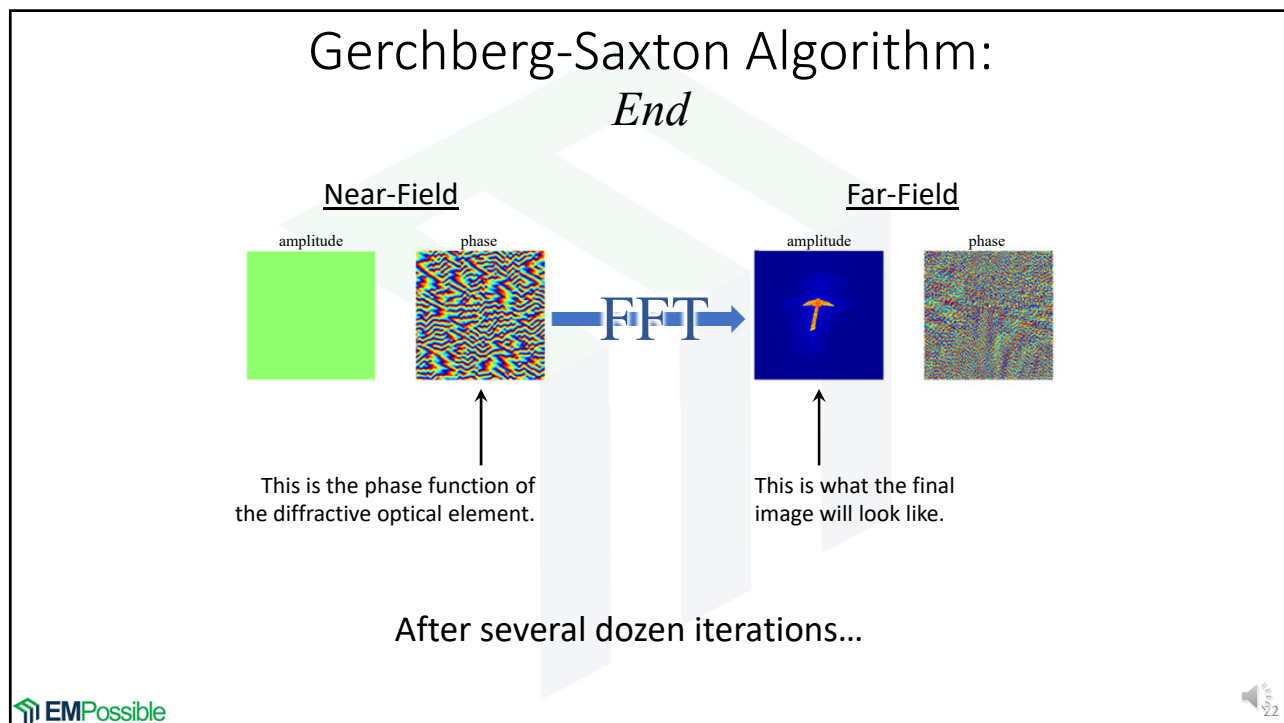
Gerchberg-Saxton Algorithm:
*End*

Near-Field

amplitude

phase

FFT

Far-Field

amplitude

phase

This is the phase function of the diffractive optical element.

This is what the final image will look like.

After several dozen iterations…

EMPossible

22